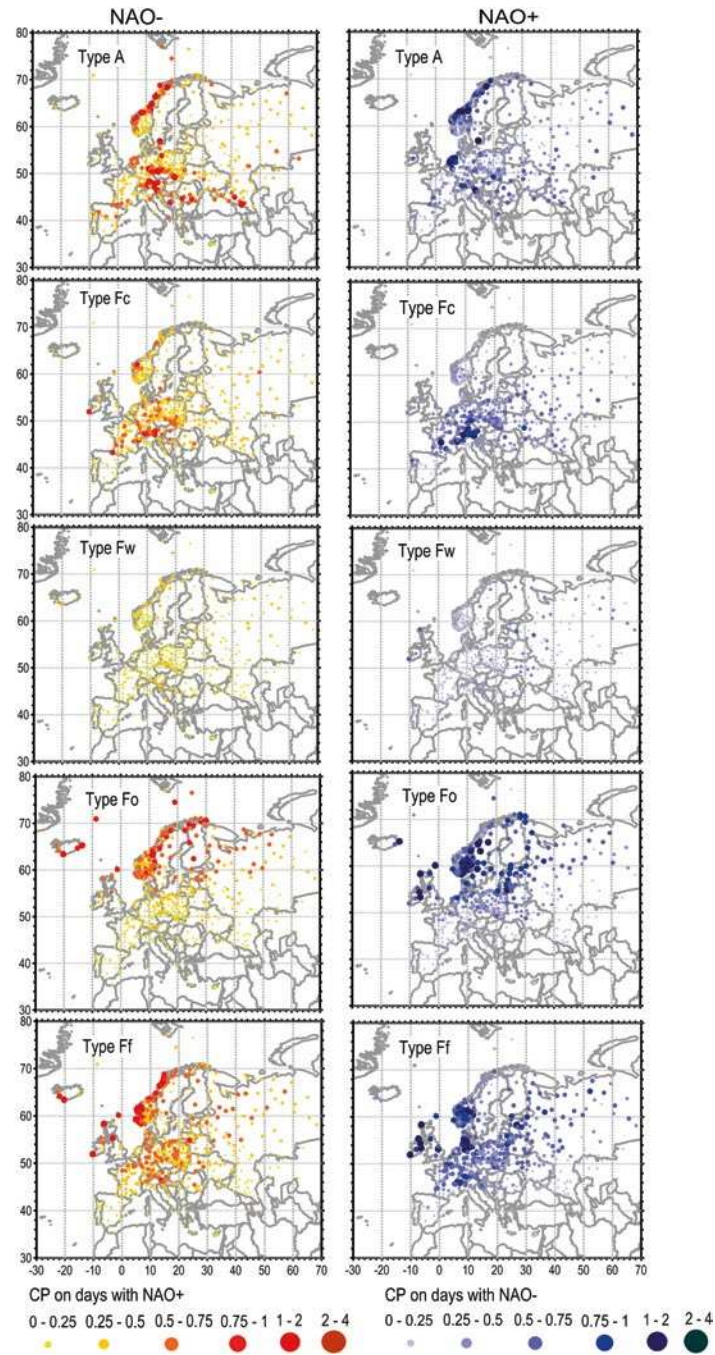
NAO-

NAO+

Type A

Type A

Type Fc

Type Fc

Type Fw

Type Fw

Type Fo

Type Fo

Type Ff

Type Ff

80
70
60
50
40
30

-30 -20 -10 0 10 20 30 40 50 60 70

-30 -20 -10 0 10 20 30 40 50 60 70

CP on days with NAO+

0 - 0.25 0.25 - 0.5 0.5 - 0.75 0.75 - 1 1 - 2 2 - 4

CP on days with NAO-

0 - 0.25 0.25 - 0.5 0.5 - 0.75 0.75 - 1 1 - 2 2 - 4